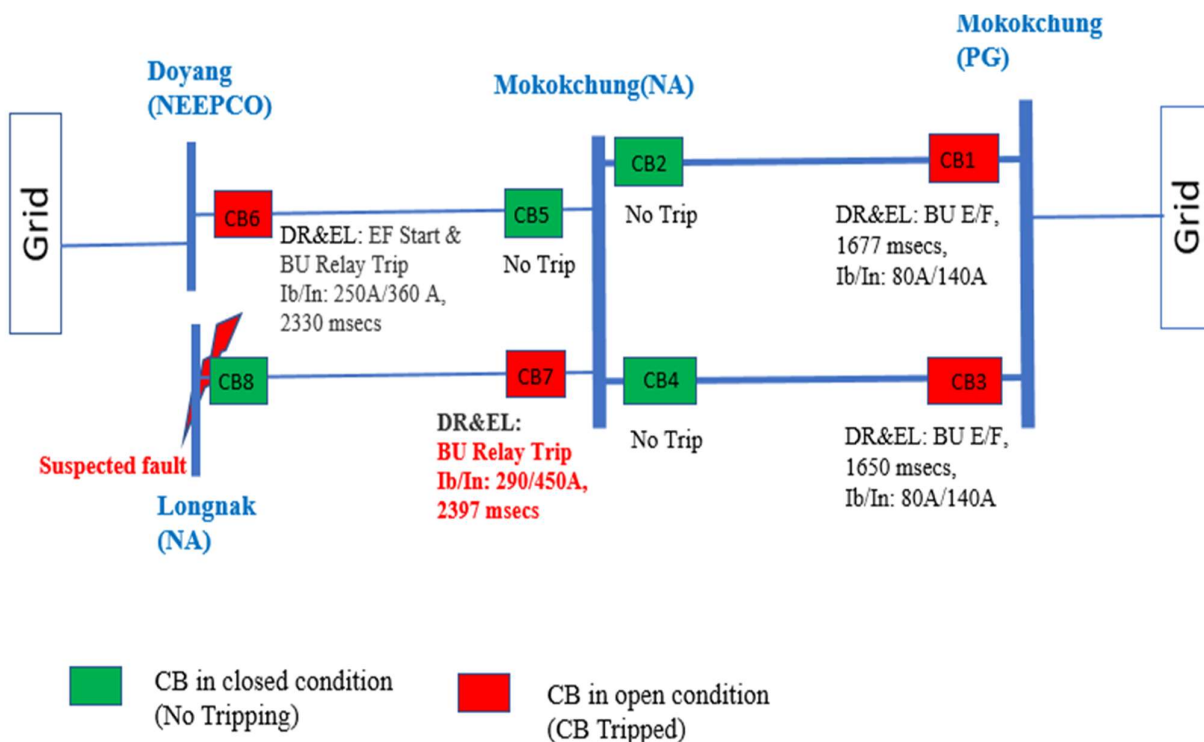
Mokokchung (PG)

Doyang (NEEPCO)

Mokokchung(NA)

Grid

CB6

DR&EL: EF Start & BU Relay Trip Ib/In: 250A/360 A, 2330 msecs

CB5

No Trip

CB2

No Trip

CB1

DR&EL: BU E/F, 1677 msecs, Ib/In: 80A/140A

Grid

CB8

CB7

DR&EL: BU Relay Trip Ib/In: 290/450A, 2397 msecs

CB4

No Trip

CB3

DR&EL: BU E/F, 1650 msecs, Ib/In: 80A/140A

Suspected fault

Longnak (NA)

CB in closed condition (No Tripping)

CB in open condition (CB Tripped)